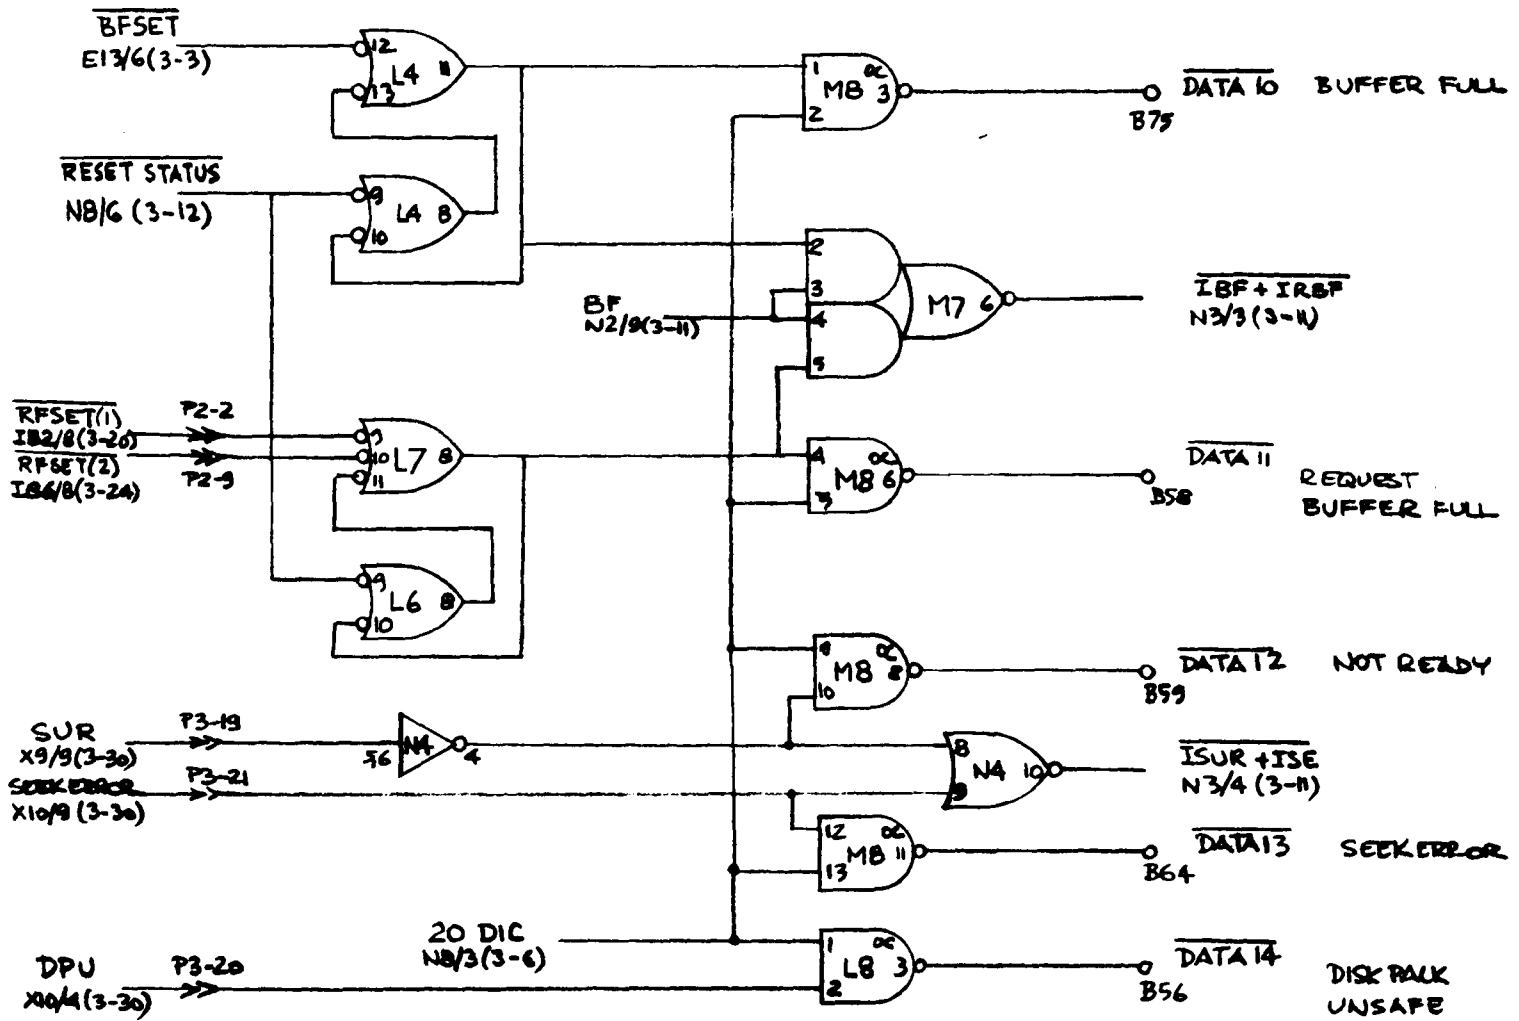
$\overline{\text{BFSET}}$
E13/6(3-3)

12
13
L4
11

$\overline{\text{RESET STATUS}}$
N8/6 (3-12)

9
10
L4
8

1
2
M8
OC
3

B75
$\overline{\text{DATA 10}}$
BUFFER FULL

2
3
4
5
M7
6

BF
N2/9(3-11)

$\overline{\text{IBF + IRBF}}$
N3/3 (3-11)

$\overline{\text{RFSET(1)}}$
IB2/8(3-20)
$\overline{\text{RFSET(2)}}$
IB6/8(3-24)
P2-2
P2-9

9
10
11
L7
8

4
5
M8
OC
6

B58
$\overline{\text{DATA 11}}$
REQUEST BUFFER FULL

9
10
L6
8

9
10
M8
OC
8

B59
$\overline{\text{DATA 12}}$
NOT READY

SUR
X9/9(3-30)
P3-19
5 6
N4
4

SEEKERROR
X10/9 (3-30)
P3-21

8
9
N4
10

$\overline{\text{ISUR + ISE}}$
N3/4 (3-11)

12
13
M8
OC
11

B64
$\overline{\text{DATA13}}$
SEEKERROR

20 DIC
N8/3(3-6)

DPU
X10/4(3-30)
P3-20

1
2
L8
OC
3

B56
$\overline{\text{DATA 14}}$
DISK PACK UNSAFE